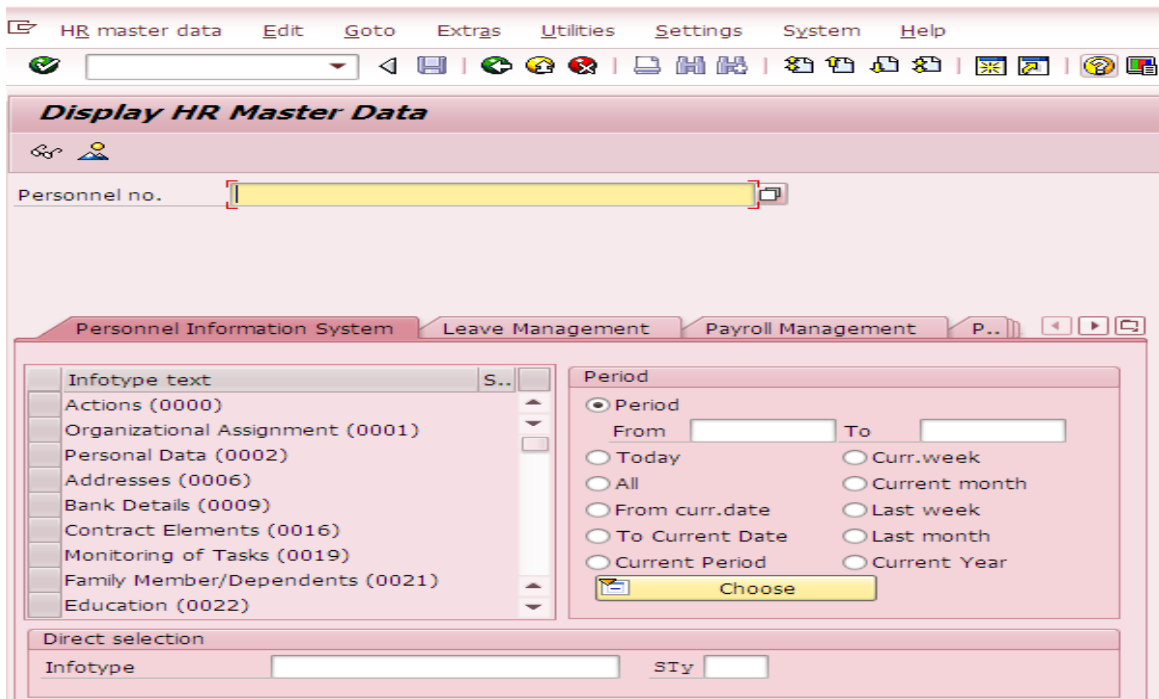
HR master data Edit Goto Extras Utilities Settings System Help

Display HR Master Data

Personnel no.

Personnel Information System | Leave Management | Payroll Management | P..

| Infotype text | S.. |
|---|---|
| Actions (0000) | |
| Organizational Assignment (0001) | |
| Personal Data (0002) | |
| Addresses (0006) | |
| Bank Details (0009) | |
| Contract Elements (0016) | |
| Monitoring of Tasks (0019) | |
| Family Member/Dependents (0021) | |
| Education (0022) | |

Period
Period
From To
Today
Curr.week
All
Current month
From curr.date
Last week
To Current Date
Last month
Current Period
Current Year
Choose

Direct selection
Infotype
STy